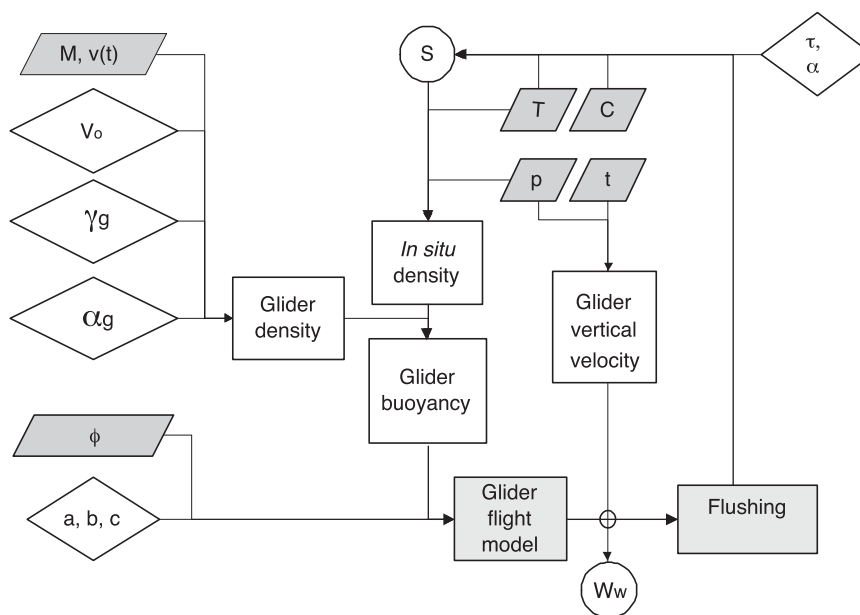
M, v(t)

$V_o$

$\gamma_g$

$\alpha_g$

Glider density

S

T

C

p

t

$\tau$, $\alpha$

*In situ* density

Glider buoyancy

Glider vertical velocity

$\phi$

a, b, c

Glider flight model

Flushing

$W_w$